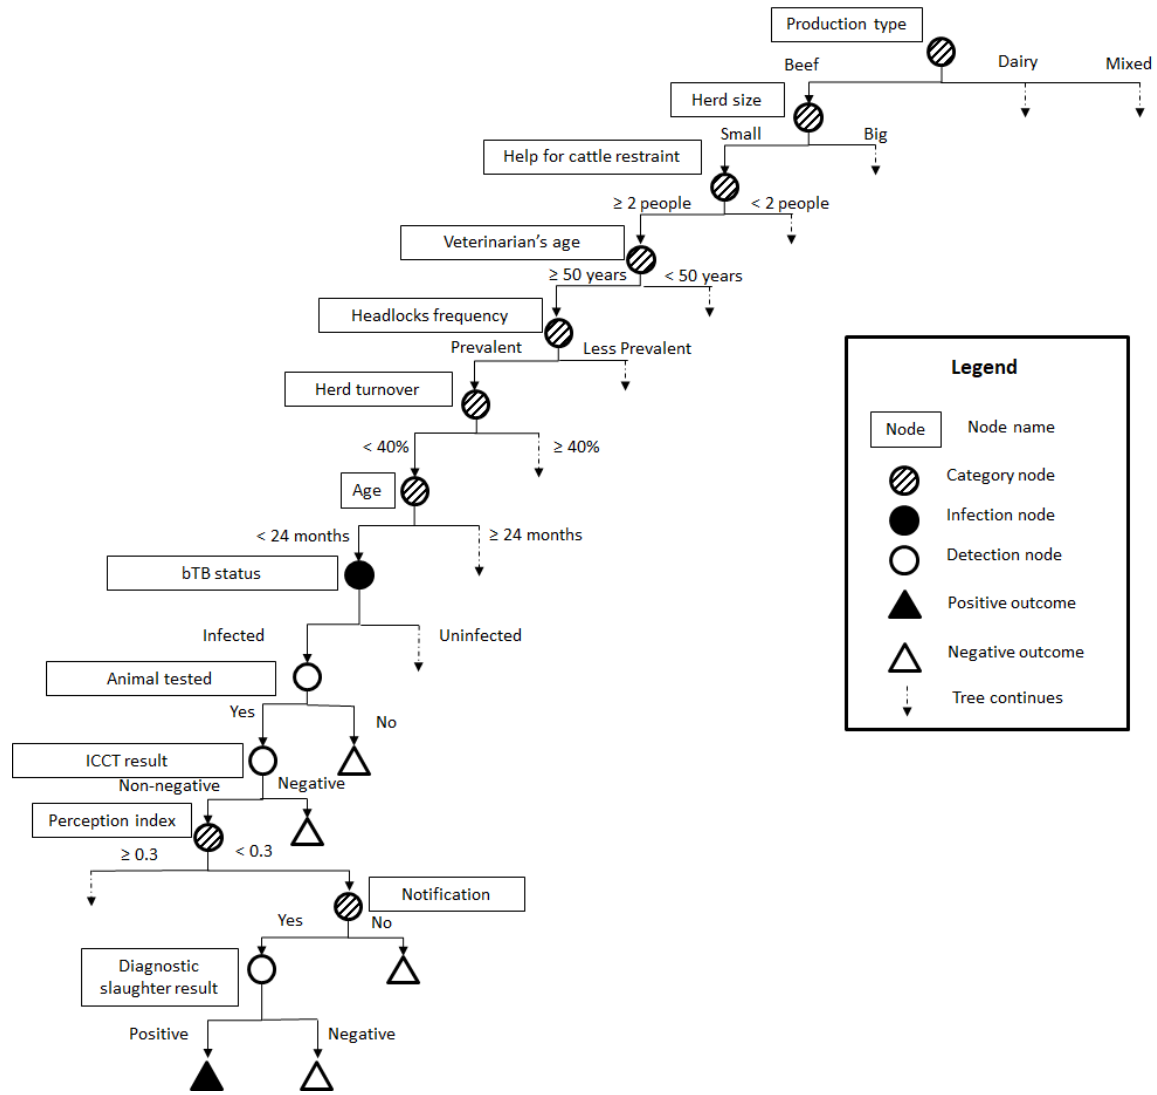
Production type
Beef
Dairy
Mixed
Herd size
Small
Big
Help for cattle restraint
≥ 2 people
< 2 people
Veterinarian's age
≥ 50 years
< 50 years
Headlocks frequency
Prevalent
Less Prevalent
Herd turnover
< 40%
≥ 40%
Age
< 24 months
≥ 24 months
bTB status
Infected
Uninfected
Animal tested
Yes
No
ICCT result
Non-negative
Negative
Perception index
≥ 0.3
< 0.3
Notification
Yes
No
Diagnostic slaughter result
Positive
Negative

Legend
Node
Node name
Category node
Infection node
Detection node
Positive outcome
Negative outcome
Tree continues